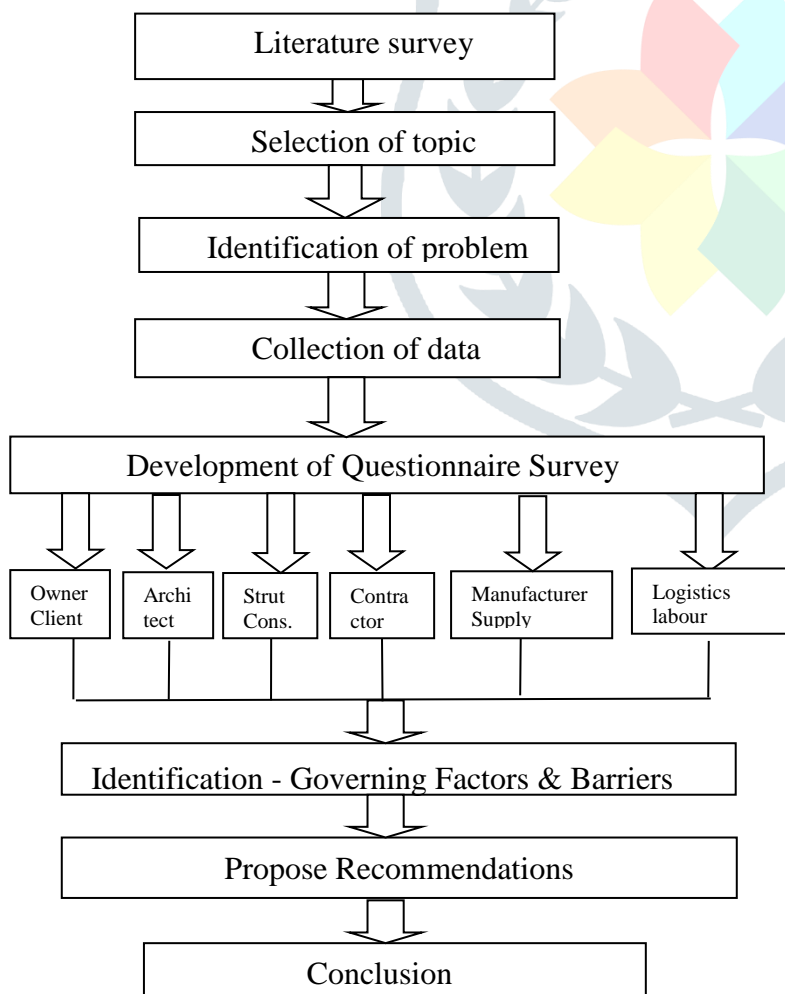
Literature survey

Selection of topic

Identification of problem

Collection of data

Development of Questionnaire Survey

Owner Client

Archi tect

Strut Cons.

Contra ctor

Manufacturer Supply

Logistics labour

Identification - Governing Factors & Barriers

Propose Recommendations

Conclusion